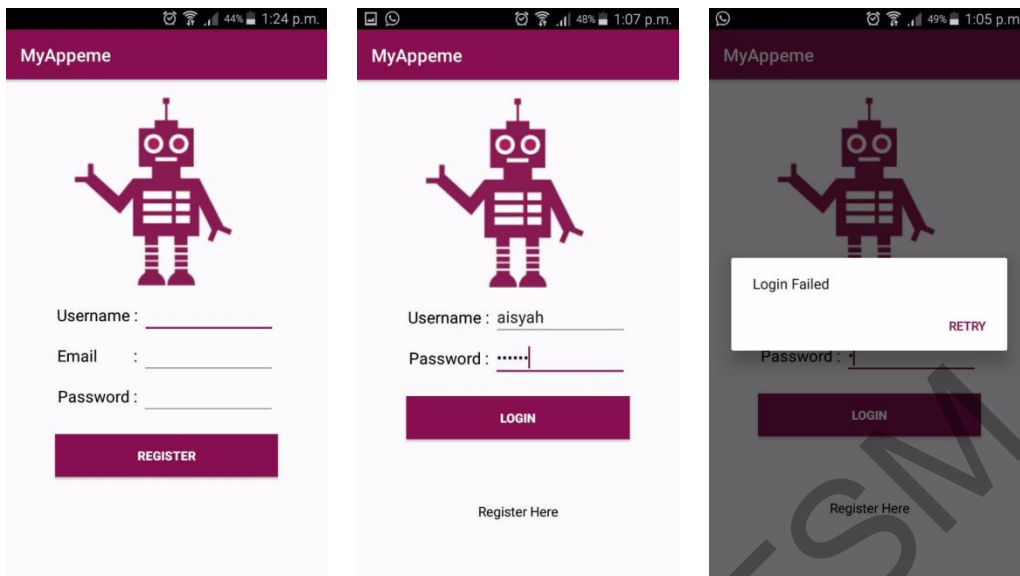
44% 1:24 p.m.

MyAppeme

Username :

Email :

Password :

REGISTER

48% 1:07 p.m.

MyAppeme

Username : aisyah

Password : ••••••

LOGIN

Register Here

49% 1:05 p.m.

MyAppeme

Login Failed

RETRY

Password : •

LOGIN

Register Here

SM